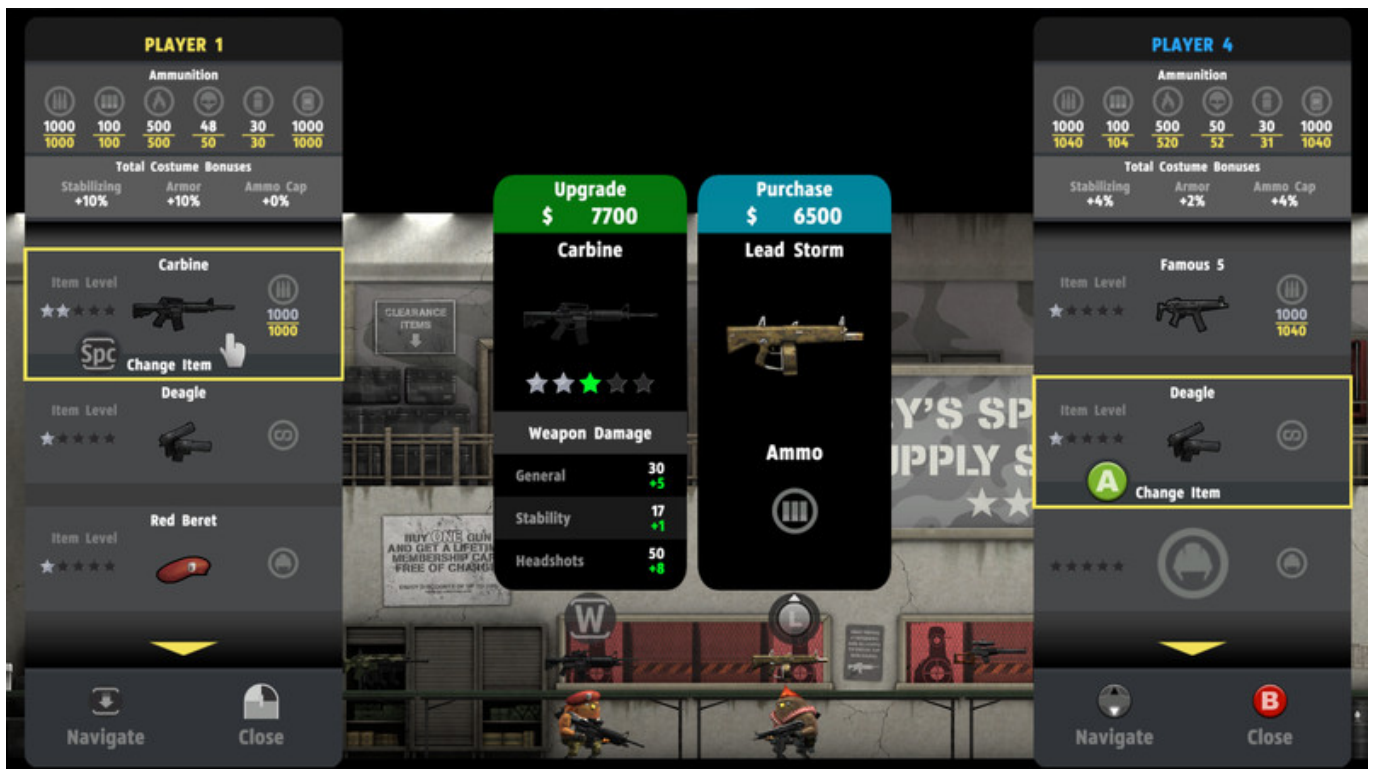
PLAYER 1

Ammunition

| 1000 | 100 | 500 | 48 | 30 | 1000 |
|---|---|---|---|---|---|
| 1000 | 100 | 500 | 50 | 30 | 1000 |

Total Costume Bonuses

Stabilizing +10% Armor +10% Ammo Cap +0%

Carbine
Item Level
1000
1000
Spc Change Item

Deagle
Item Level

Red Beret
Item Level

Navigate Close

Upgrade
$ 7700
Carbine

Weapon Damage

| General | 30 +5 |
|---|---|
| Stability | 17 +1 |
| Headshots | 50 +8 |

Purchase
$ 6500
Lead Storm

Ammo

CLEARANCE ITEMS

BUY ONE GUN AND GET A LIFETIME MEMBERSHIP CA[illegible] FREE OF CHARGE

Y'S SP
UPPLY S

W
L

PLAYER 4

Ammunition

| 1000 | 100 | 500 | 50 | 30 | 1000 |
|---|---|---|---|---|---|
| 1040 | 104 | 520 | 52 | 31 | 1040 |

Total Costume Bonuses

Stabilizing +4% Armor +2% Ammo Cap +4%

Famous 5
Item Level
1000
1040

Deagle
Item Level
A Change Item

Navigate B Close